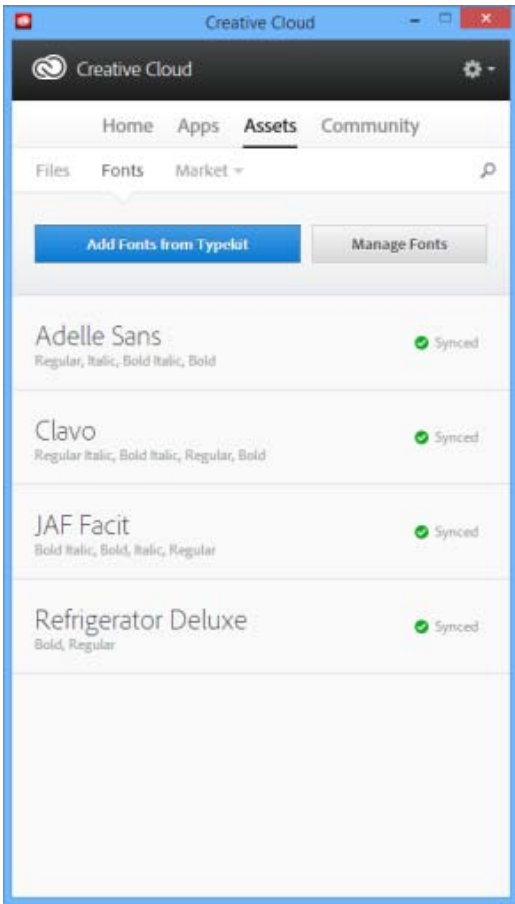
Creative Cloud

Creative Cloud

Home Apps Assets Community

Files Fonts Market

Add Fonts from Typekit

Manage Fonts

Adelle Sans
Regular, Italic, Bold Italic, Bold
Synced

Clavo
Regular Italic, Bold Italic, Regular, Bold
Synced

JAF Facit
Bold Italic, Bold, Italic, Regular
Synced

Refrigerator Deluxe
Bold, Regular
Synced